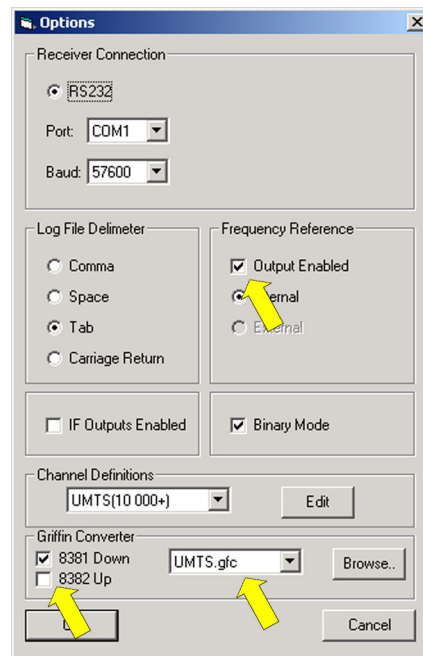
Options

Receiver Connection

RS232

Port: COM1

Baud: 57600

Log File Delimeter

Comma

Space

Tab

Carriage Return

Frequency Reference

Output Enabled

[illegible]ernal

E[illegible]ernal

IF Outputs Enabled

Binary Mode

Channel Definitions

UMTS(10 000+)

Edit

Griffin Converter

8381 Down

8382 Up

UMTS.gfc

Browse..

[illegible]

Cancel